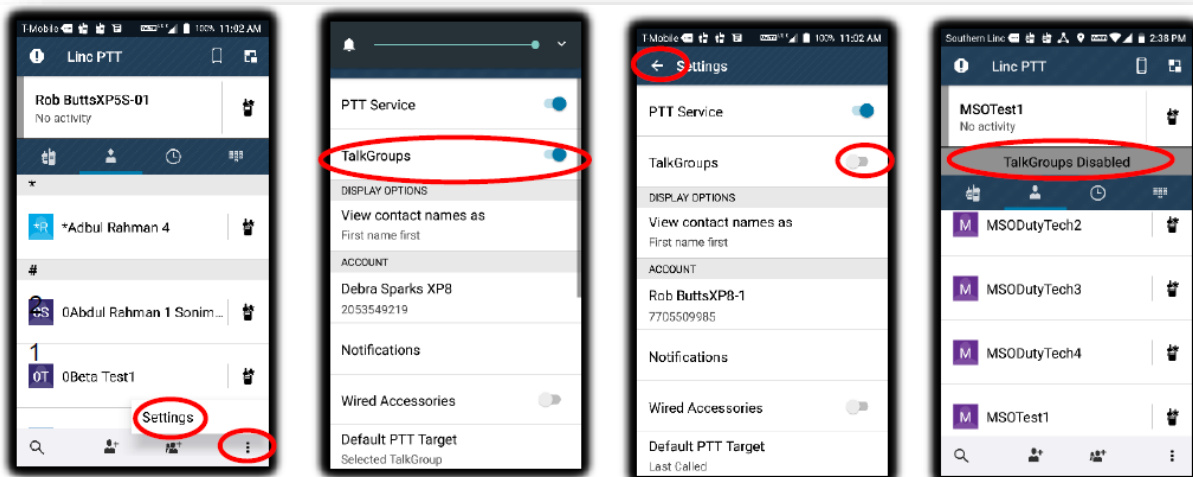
T-Mobile 100% 11:02 AM
Linc PTT
Rob ButtsXP5S-01
No activity
*
*Adbul Rahman 4
#
0Abdul Rahman 1 Sonim...
0T 0Beta Test1
Settings

PTT Service
TalkGroups
DISPLAY OPTIONS
View contact names as
First name first
ACCOUNT
Debra Sparks XP8
2053549219
Notifications
Wired Accessories
Default PTT Target
Selected TalkGroup

T-Mobile 100% 11:02 AM
Settings
PTT Service
TalkGroups
DISPLAY OPTIONS
View contact names as
First name first
ACCOUNT
Rob ButtsXP8-1
7705509985
Notifications
Wired Accessories
Default PTT Target
Last Called

Southern Linc 2:38 PM
Linc PTT
MSOTest1
No activity
TalkGroups Disabled
M MSODutyTech2
M MSODutyTech3
M MSODutyTech4
M MSOTest1